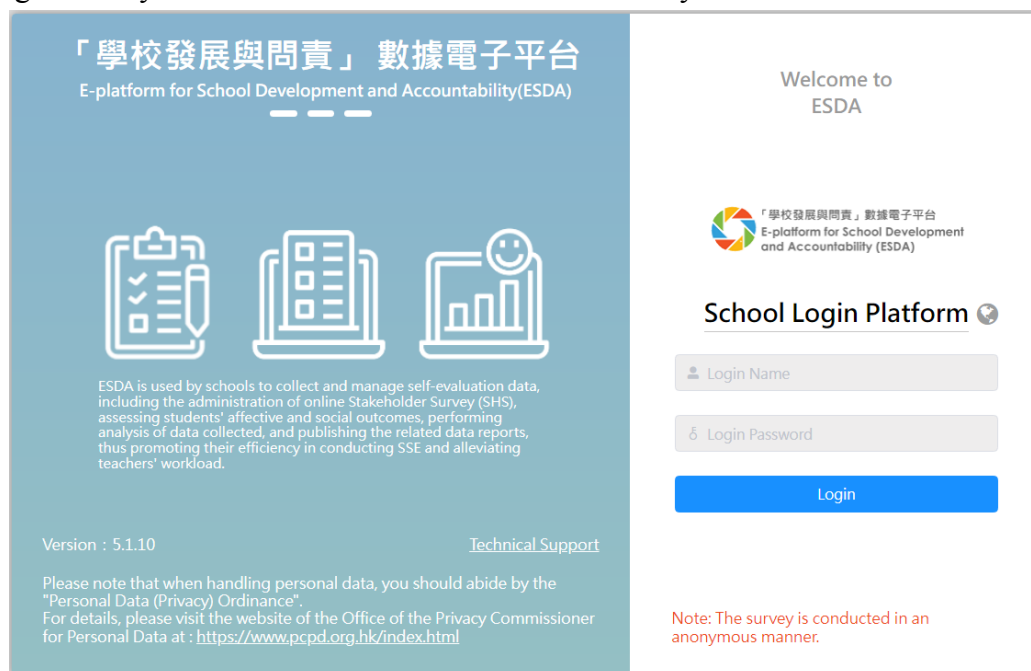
「學校發展與問責」數據電子平台
E-platform for School Development and Accountability(ESDA)

ESDA is used by schools to collect and manage self-evaluation data, including the administration of online Stakeholder Survey (SHS), assessing students' affective and social outcomes, performing analysis of data collected, and publishing the related data reports, thus promoting their efficiency in conducting SSE and alleviating teachers' workload.

Version：5.1.10

Technical Support

Please note that when handling personal data, you should abide by the "Personal Data (Privacy) Ordinance".
For details, please visit the website of the Office of the Privacy Commissioner for Personal Data at : https://www.pcpd.org.hk/index.html

Welcome to
ESDA

「學校發展與問責」數據電子平台
E-platform for School Development and Accountability (ESDA)

School Login Platform

Login Name

Login Password

Login

Note: The survey is conducted in an anonymous manner.